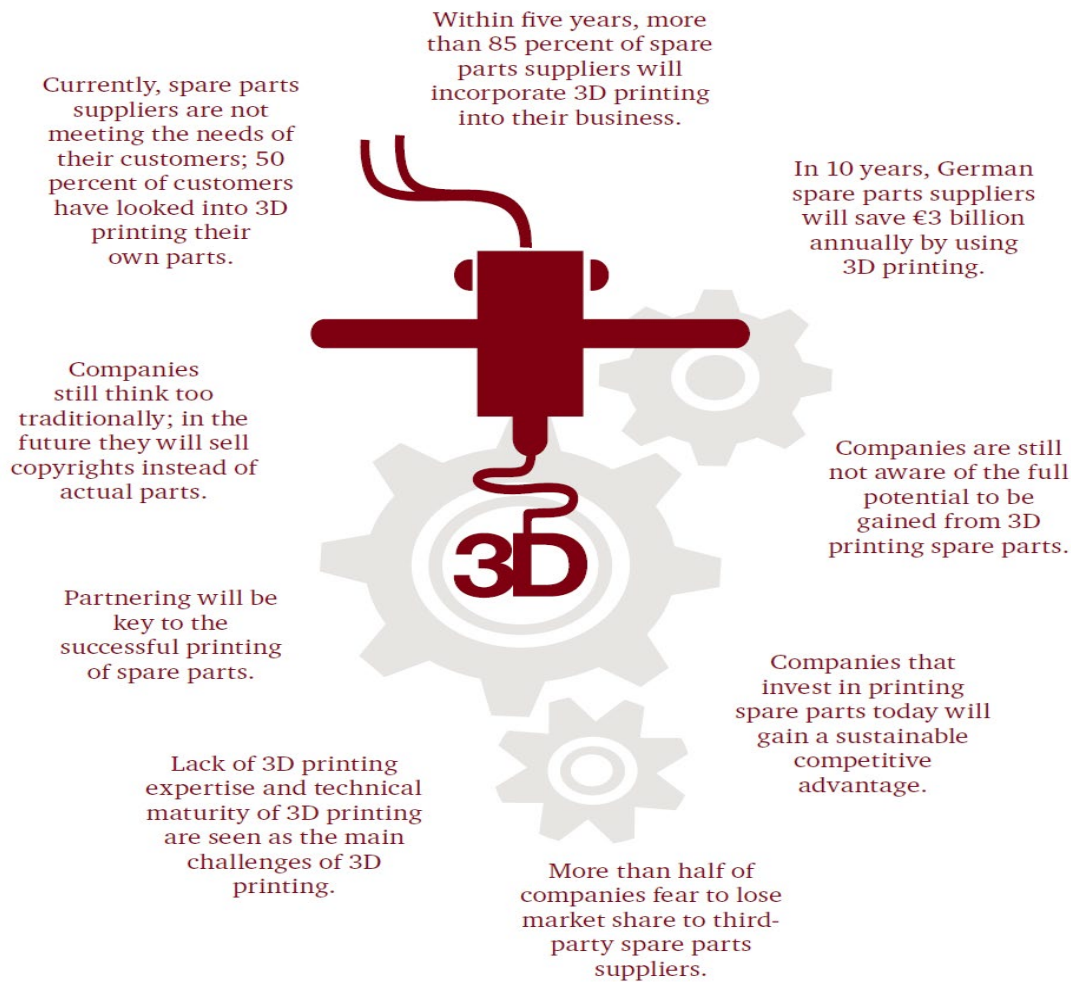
Within five years, more than 85 percent of spare parts suppliers will incorporate 3D printing into their business.

Currently, spare parts suppliers are not meeting the needs of their customers; 50 percent of customers have looked into 3D printing their own parts.

In 10 years, German spare parts suppliers will save €3 billion annually by using 3D printing.

Companies still think too traditionally; in the future they will sell copyrights instead of actual parts.

Companies are still not aware of the full potential to be gained from 3D printing spare parts.

3D

Partnering will be key to the successful printing of spare parts.

Companies that invest in printing spare parts today will gain a sustainable competitive advantage.

Lack of 3D printing expertise and technical maturity of 3D printing are seen as the main challenges of 3D printing.

More than half of companies fear to lose market share to third-party spare parts suppliers.